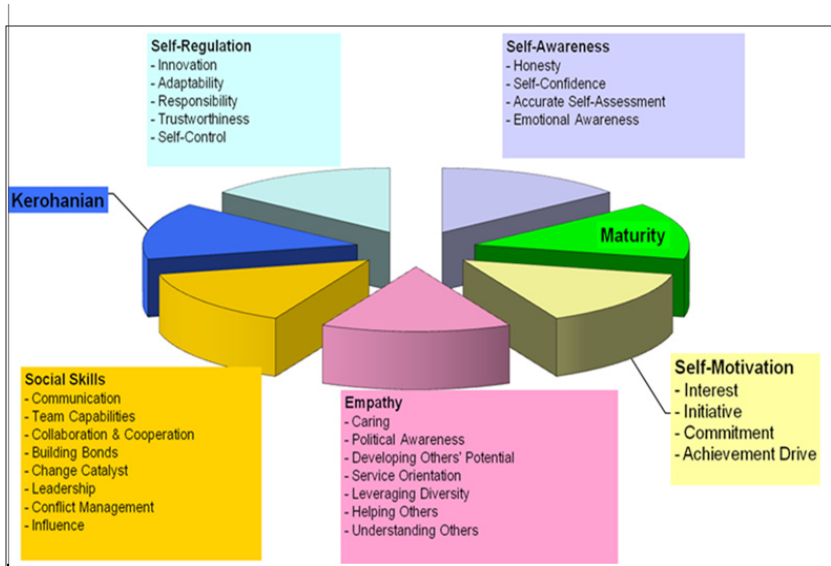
Self-Regulation
- Innovation
- Adaptability
- Responsibility
- Trustworthiness
- Self-Control

Self-Awareness
- Honesty
- Self-Confidence
- Accurate Self-Assessment
- Emotional Awareness

Kerohanian

Maturity

Self-Motivation
- Interest
- Initiative
- Commitment
- Achievement Drive

Social Skills
- Communication
- Team Capabilities
- Collaboration & Cooperation
- Building Bonds
- Change Catalyst
- Leadership
- Conflict Management
- Influence

Empathy
- Caring
- Political Awareness
- Developing Others' Potential
- Service Orientation
- Leveraging Diversity
- Helping Others
- Understanding Others